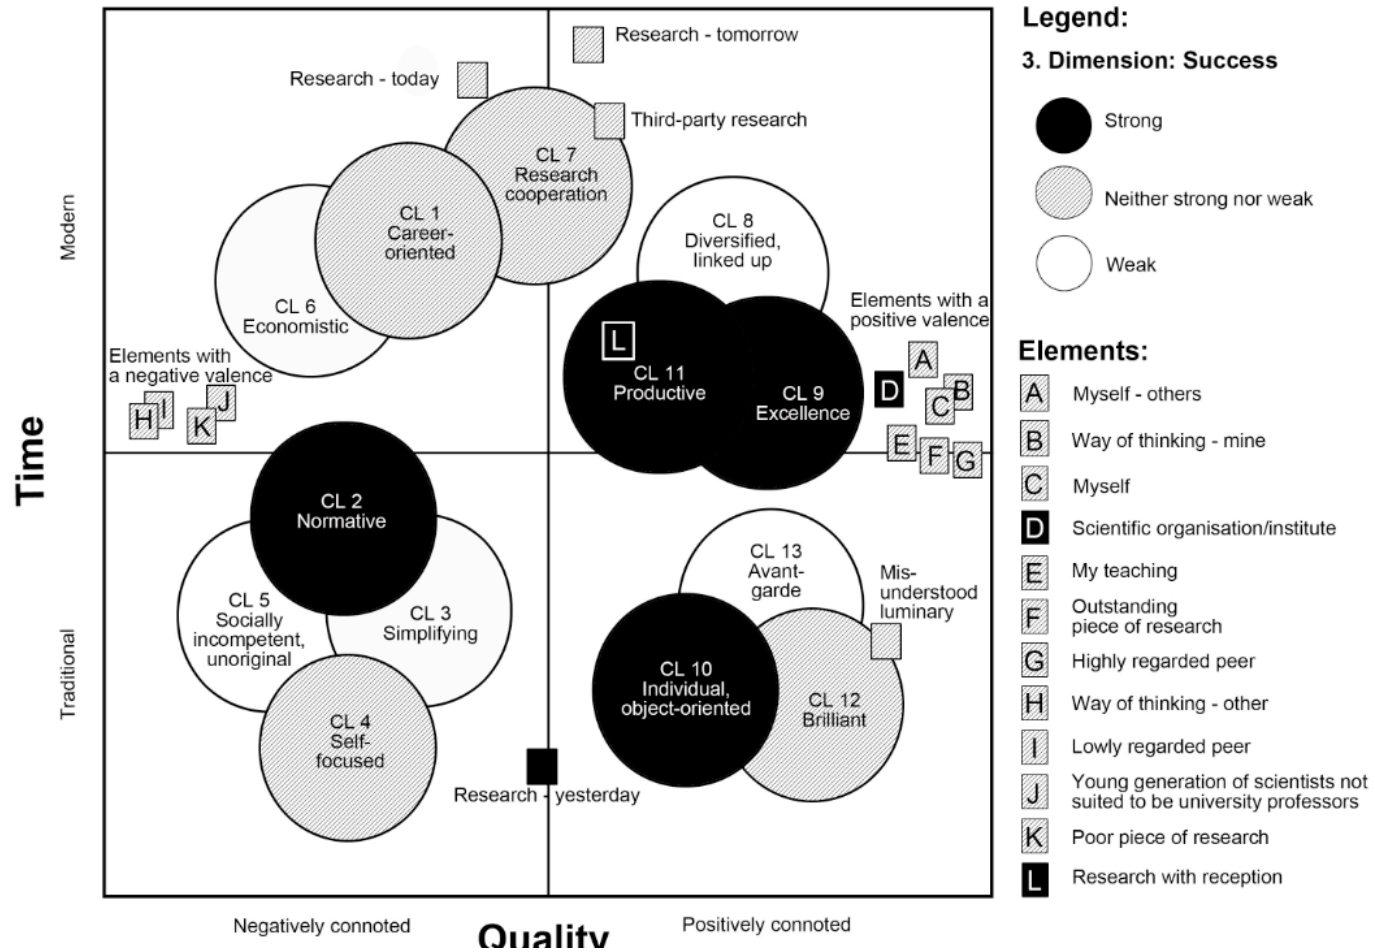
Research - tomorrow

Research - today

Third-party research

CL 7
Research
cooperation

CL 1
Career-
oriented

CL 6
Economistic

CL 8
Diversified,
linked up

Elements with a positive valence

L

CL 11
Productive

CL 9
Excellence

Elements with a negative valence

H I J K

A D B C

E F G

Modern

Time

Traditional

CL 2
Normative

CL 5
Socially
incompetent,
unoriginal

CL 3
Simplifying

CL 4
Self-
focused

CL 13
Avant-
garde

Mis-
understood
luminary

CL 10
Individual,
object-oriented

CL 12
Brilliant

Research - yesterday

Negatively connoted

Quality

Positively connoted

Legend:

3. Dimension: Success

Strong

Neither strong nor weak

Weak

Elements:

A Myself - others

B Way of thinking - mine

C Myself

D Scientific organisation/institute

E My teaching

F Outstanding piece of research

G Highly regarded peer

H Way of thinking - other

I Lowly regarded peer

J Young generation of scientists not suited to be university professors

K Poor piece of research

L Research with reception